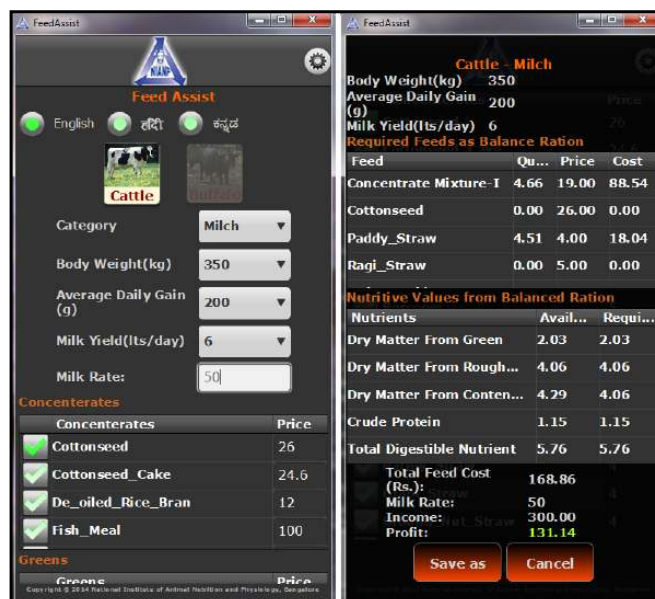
FeedAssist

Feed Assist

English हिंदी ಕನ್ನಡ

Cattle Buffalo

Category Milch

Body Weight(kg) 350

Average Daily Gain (g) 200

Milk Yield(lts/day) 6

Milk Rate: 50

Concenterates

| Concenterates | Price |
|---|---|
| Cottonseed | 26 |
| Cottonseed_Cake | 24.6 |
| De_oiled_Rice_Bran | 12 |
| Fish_Meal | 100 |

Greens

| Greens | Price |
|---|---|

Copyright © 2014 National Institute of Animal Nutrition and Physiology, Bangalore.

FeedAssist

Cattle - Milch

Body Weight(kg) 350

Average Daily Gain (g) 200

Milk Yield(lts/day) 6

Required Feeds as Balance Ration

| Feed | Qu... | Price | Cost |
|---|---|---|---|
| Concentrate Mixture-I | 4.66 | 19.00 | 88.54 |
| Cottonseed | 0.00 | 26.00 | 0.00 |
| Paddy_Straw | 4.51 | 4.00 | 18.04 |
| Ragi_Straw | 0.00 | 5.00 | 0.00 |

Nutritive Values from Balanced Ration

| Nutrients | Avail... | Requi... |
|---|---|---|
| Dry Matter From Green | 2.03 | 2.03 |
| Dry Matter From Rough... | 4.06 | 4.06 |
| Dry Matter From Conten... | 4.29 | 4.06 |
| Crude Protein | 1.15 | 1.15 |
| Total Digestible Nutrient | 5.76 | 5.76 |

Total Feed Cost (Rs.): 168.86

Milk Rate: 50

Income: 300.00

Profit: 131.14

Save as

Cancel